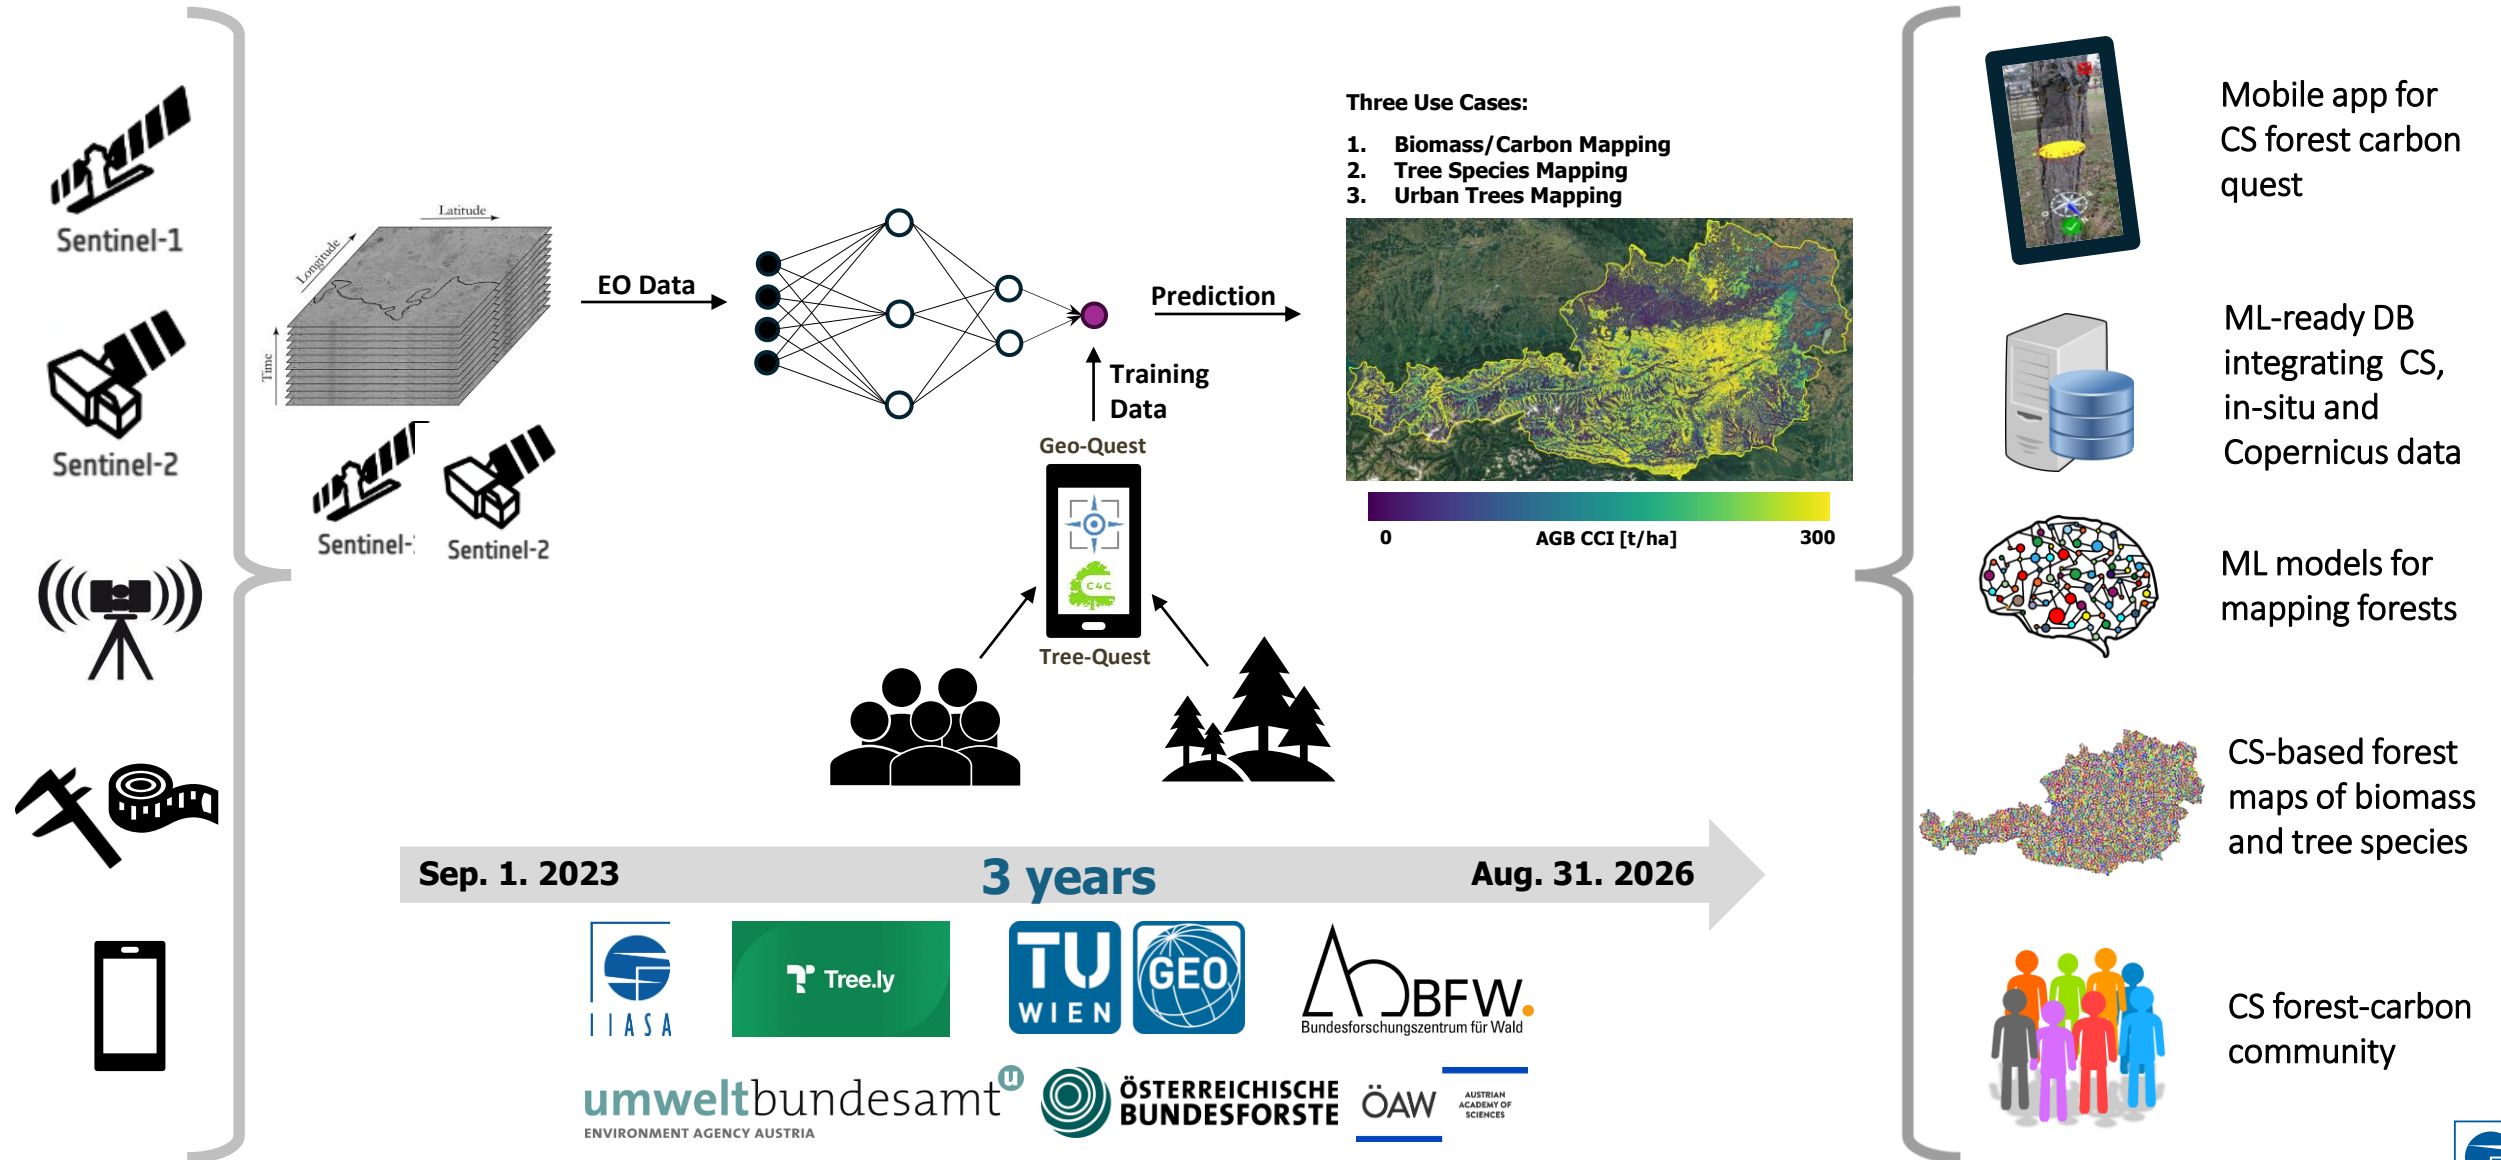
Sentinel-1

Sentinel-2

Latitude

Longitude

Time

Sentinel-1

Sentinel-2

EO Data

Prediction

Training Data

Geo-Quest

C4C

Tree-Quest

Three Use Cases:

1. Biomass/Carbon Mapping
2. Tree Species Mapping
3. Urban Trees Mapping

0 AGB CCI [t/ha] 300

Sep. 1. 2023 3 years Aug. 31. 2026

IIASA

Tree.ly

TU WIEN

GEO

BFW Bundesforschungszentrum für Wald

umweltbundesamt ENVIRONMENT AGENCY AUSTRIA

ÖSTERREICHISCHE BUNDESFORSTE

ÖAW AUSTRIAN ACADEMY OF SCIENCES

Mobile app for CS forest carbon quest

ML-ready DB integrating CS, in-situ and Copernicus data

ML models for mapping forests

CS-based forest maps of biomass and tree species

CS forest-carbon community